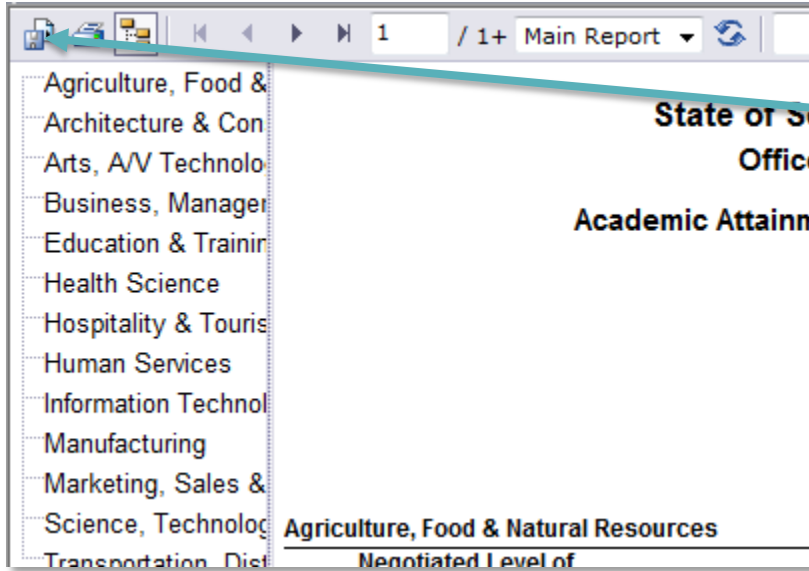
1 / 1+ Main Report

Agriculture, Food &
Architecture & Con
Arts, A/V Technolo
Business, Manager
Education & Trainin
Health Science
Hospitality & Touris
Human Services
Information Technol
Manufacturing
Marketing, Sales &
Science, Technolog
Transportation, Dist

State of S
Offic
Academic Attainn

Agriculture, Food & Natural Resources
Negotiated Level of